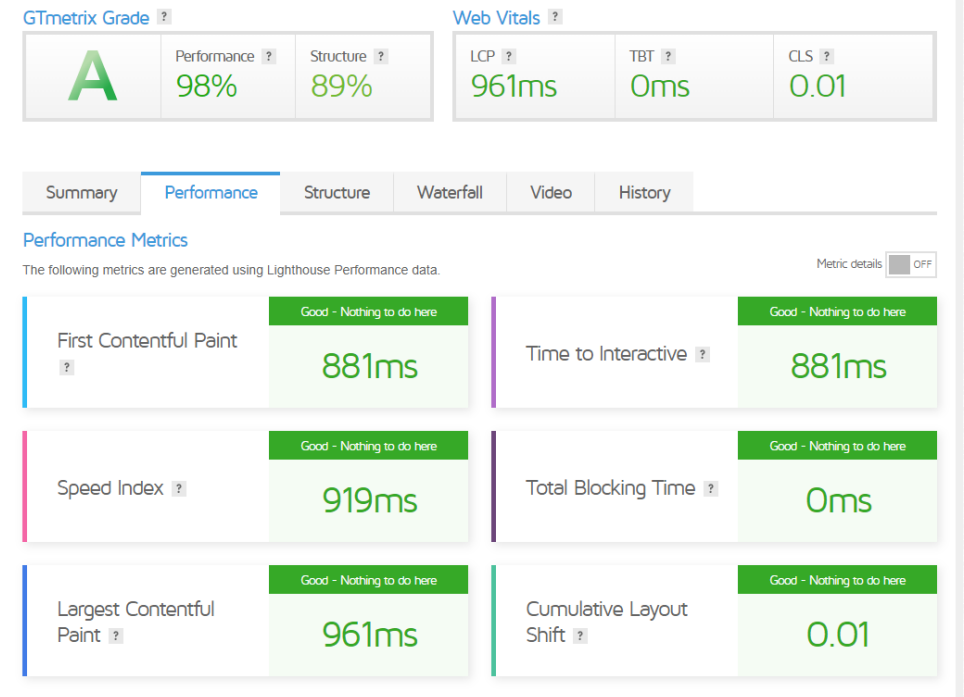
GTmetrix Grade ?

A

Performance ?
98%

Structure ?
89%

Web Vitals ?

LCP ?
961ms

TBT ?
0ms

CLS ?
0.01

Summary | Performance | Structure | Waterfall | Video | History

Performance Metrics

The following metrics are generated using Lighthouse Performance data.

Metric details OFF

First Contentful Paint ?
Good - Nothing to do here
881ms

Time to Interactive ?
Good - Nothing to do here
881ms

Speed Index ?
Good - Nothing to do here
919ms

Total Blocking Time ?
Good - Nothing to do here
0ms

Largest Contentful Paint ?
Good - Nothing to do here
961ms

Cumulative Layout Shift ?
Good - Nothing to do here
0.01